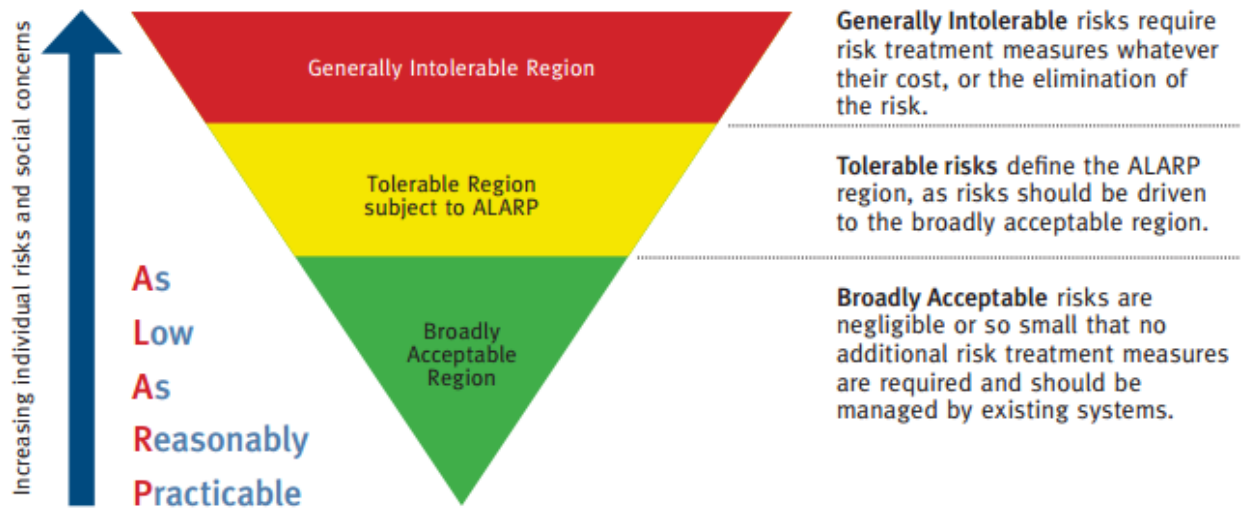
Increasing individual risks and social concerns

As
Low
As
Reasonably
Practicable

Generally Intolerable Region

Tolerable Region subject to ALARP

Broadly Acceptable Region

**Generally Intolerable** risks require risk treatment measures whatever their cost, or the elimination of the risk.

**Tolerable risks** define the ALARP region, as risks should be driven to the broadly acceptable region.

**Broadly Acceptable** risks are negligible or so small that no additional risk treatment measures are required and should be managed by existing systems.